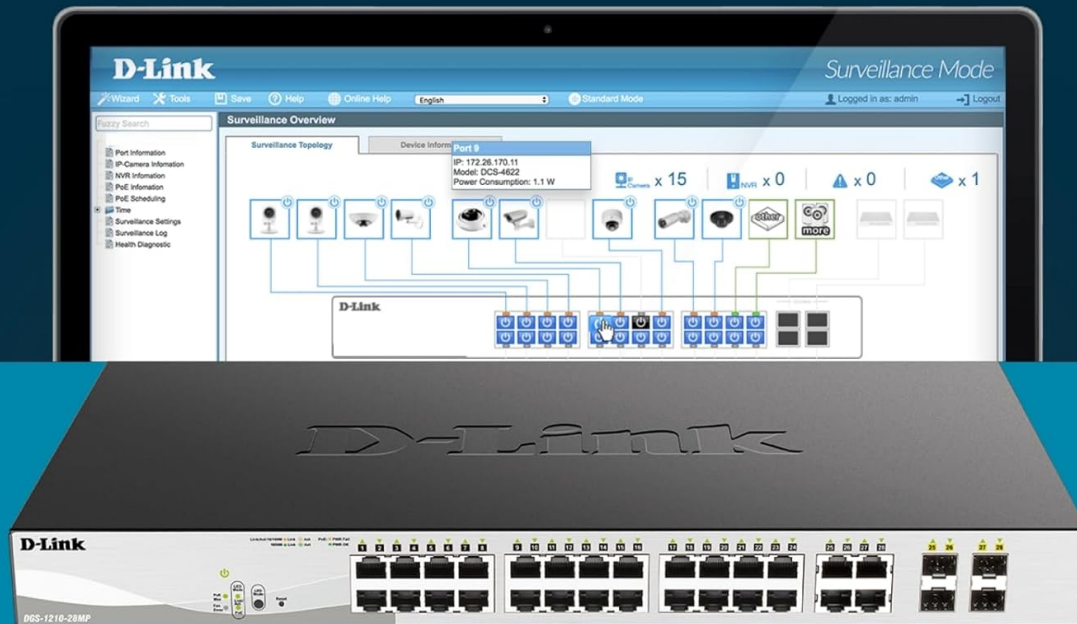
D-Link

Surveillance Mode

Wizard Tools Save Help Online Help English Standard Mode Logged in as: admin Logout

Fuzzy Search

Port Information
IP-Camera Information
NVR Information
PoE Information
PoE Scheduling
Time
Surveillance Settings
Surveillance Log
Health Diagnostic

Surveillance Overview

Surveillance Topology

Device Inform

Port 9
IP: 172.26.170.11
Model: DCS-4622
Power Consumption: 1.1 W

IP Camera x 15

NVR x 0

x 0

x 1

other

more

D-Link

D-Link

D-Link

DGS-1210-28MP

1 2 3 4 5 6 7 8 9 10 11 12 13 14 15 16 17 18 19 20 21 22 23 24 25 26 27 28

25 26 27 28